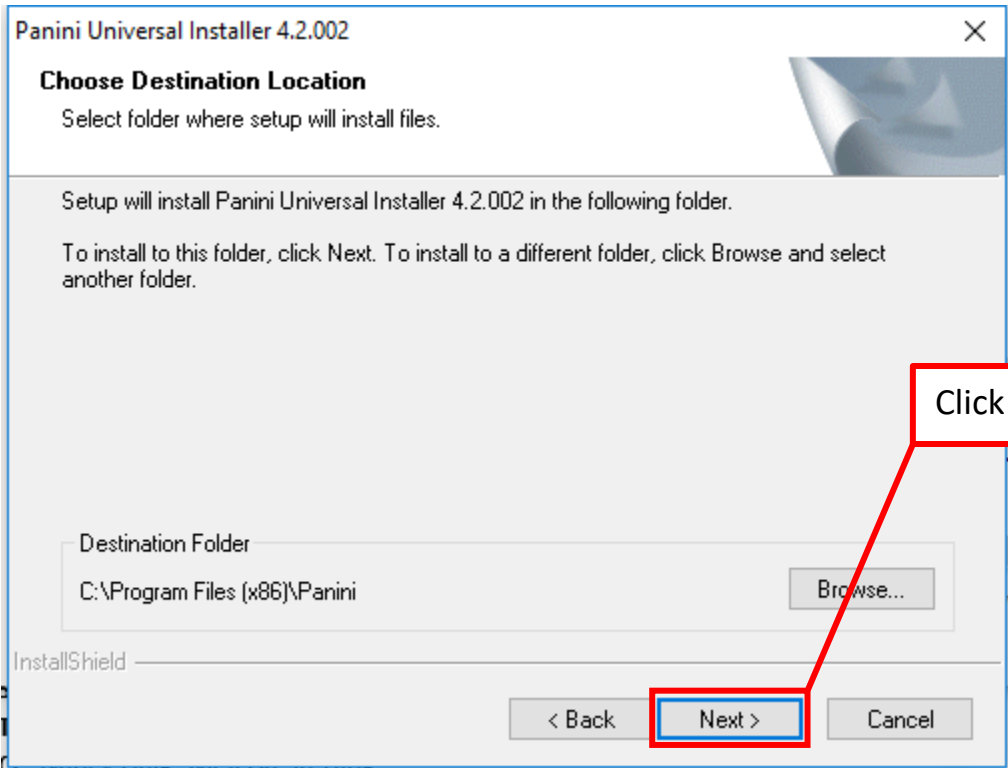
Panini Universal Installer 4.2.002

Choose Destination Location

Select folder where setup will install files.

Setup will install Panini Universal Installer 4.2.002 in the following folder.

To install to this folder, click Next. To install to a different folder, click Browse and select another folder.

Click

Destination Folder

C:\Program Files (x86)\Panini

Browse...

InstallShield

< Back

Next >

Cancel